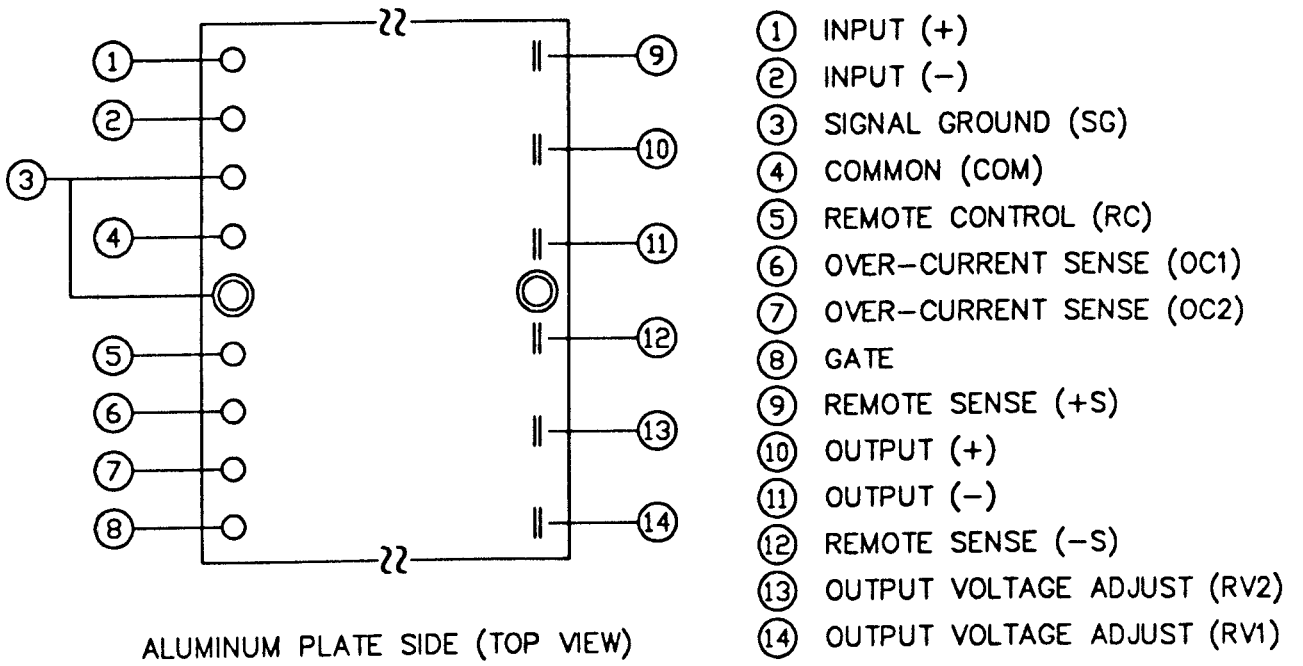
1
2
3
4
5
6
7
8
9
10
11
12
13
14

ALUMINUM PLATE SIDE (TOP VIEW)

(1) INPUT (+)
(2) INPUT (−)
(3) SIGNAL GROUND (SG)
(4) COMMON (COM)
(5) REMOTE CONTROL (RC)
(6) OVER−CURRENT SENSE (OC1)
(7) OVER−CURRENT SENSE (OC2)
(8) GATE
(9) REMOTE SENSE (+S)
(10) OUTPUT (+)
(11) OUTPUT (−)
(12) REMOTE SENSE (−S)
(13) OUTPUT VOLTAGE ADJUST (RV2)
(14) OUTPUT VOLTAGE ADJUST (RV1)